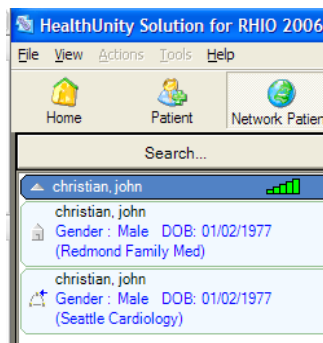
HealthUnity Solution for RHIO 2006

File View Actions Tools Help

Home Patient Network Patien

Search...

christian, john

christian, john
Gender : Male DOB: 01/02/1977
(Redmond Family Med)

christian, john
Gender : Male DOB: 01/02/1977
(Seattle Cardiology)